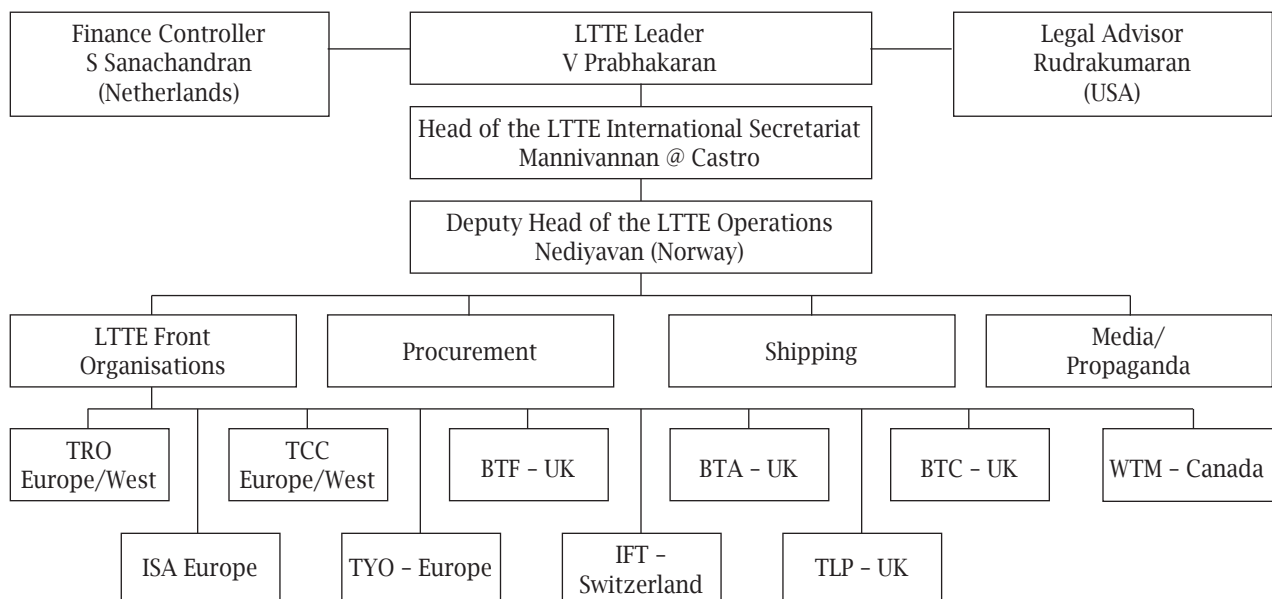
Finance Controller
S Sanachandran
(Netherlands)

LTTE Leader
V Prabhakaran

Legal Advisor
Rudrakumaran
(USA)

Head of the LTTE International Secretariat
Mannivannan @ Castro

Deputy Head of the LTTE Operations
Nediyavan (Norway)

LTTE Front Organisations

Procurement

Shipping

Media/ Propaganda

TRO Europe/West

ISA Europe

TCC Europe/West

TYO – Europe

BTF – UK

IFT – Switzerland

BTA – UK

TLP – UK

BTC – UK

WTM – Canada